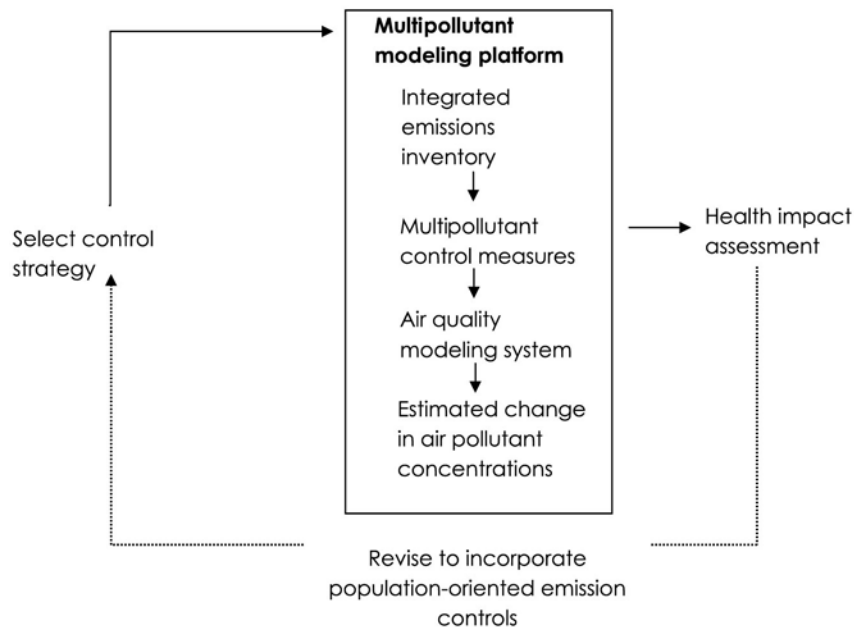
Multipollutant modeling platform

Integrated emissions inventory

Multipollutant control measures

Air quality modeling system

Estimated change in air pollutant concentrations

Select control strategy

Health impact assessment

Revise to incorporate population-oriented emission controls